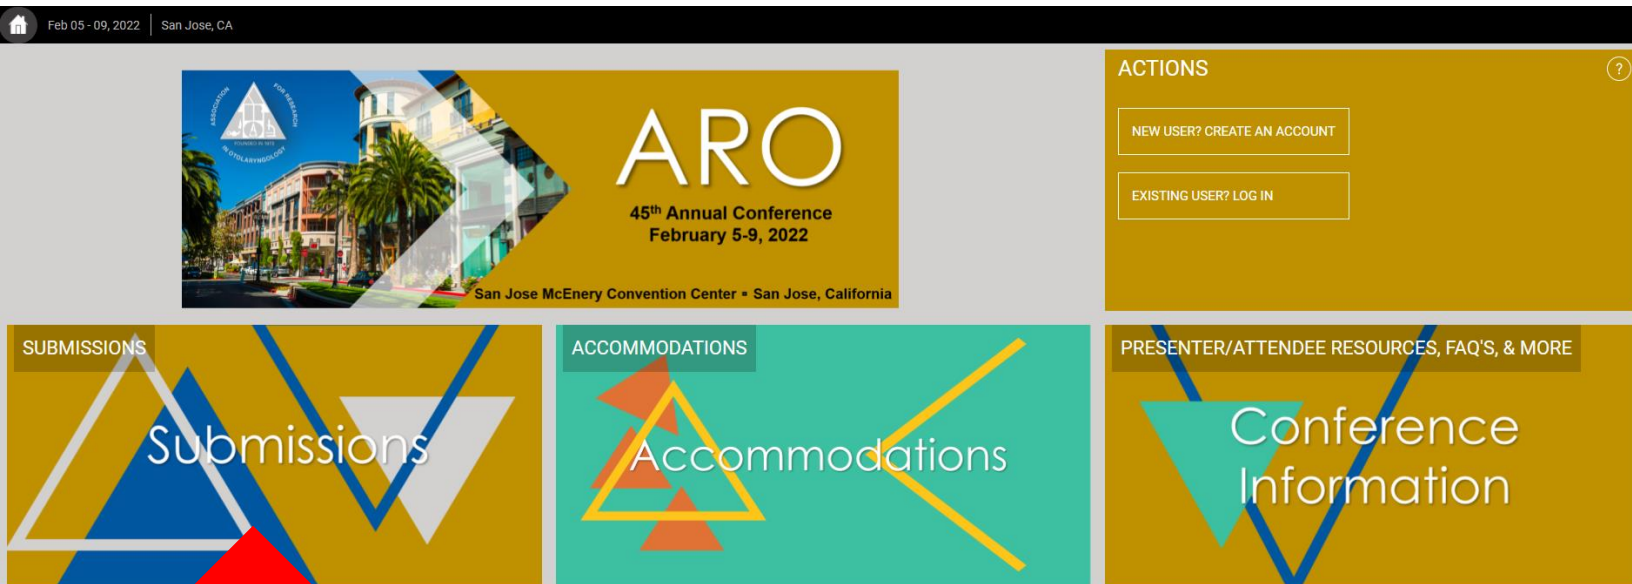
Feb 05 - 09, 2022 | San Jose, CA

ASSOCIATION FOR RESEARCH IN OTOLARYNGOLOGY FOUNDED IN 1973

ARO

45$^{th}$ Annual Conference
February 5-9, 2022

San Jose McEnery Convention Center • San Jose, California

ACTIONS

?

NEW USER? CREATE AN ACCOUNT

EXISTING USER? LOG IN

SUBMISSIONS

Submissions

ACCOMMODATIONS

Accommodations

PRESENTER/ATTENDEE RESOURCES, FAQ'S, & MORE

Conference Information